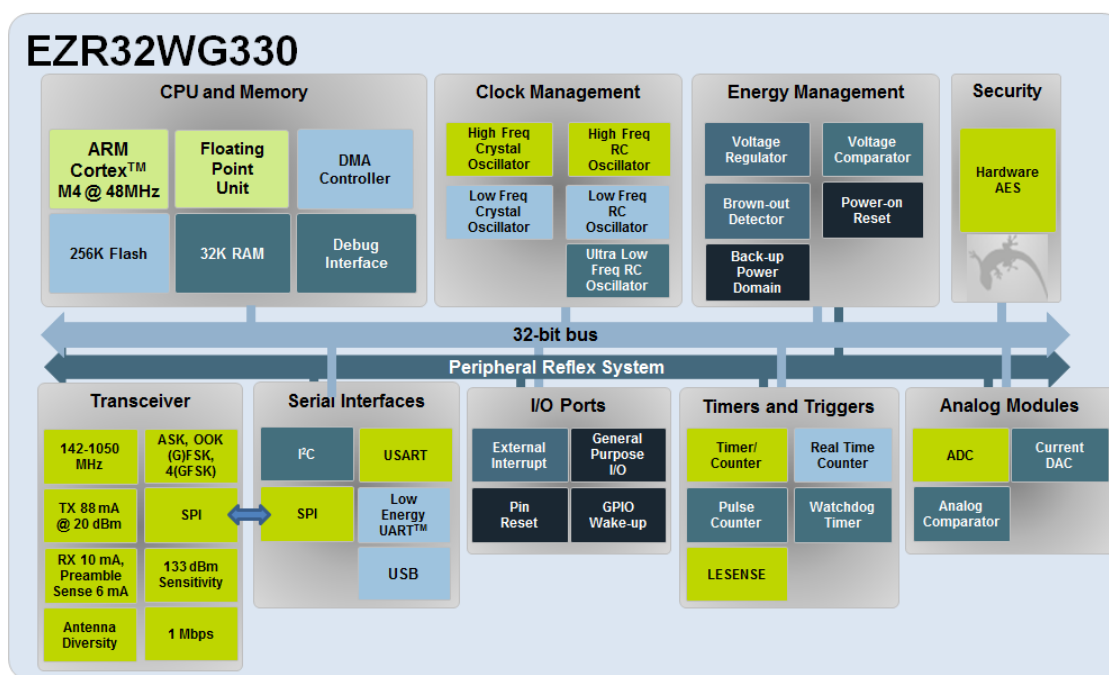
EZR32WG330

CPU and Memory

ARM Cortex$^{TM}$ M4 @ 48MHz

Floating Point Unit

DMA Controller

256K Flash

32K RAM

Debug Interface

Clock Management

High Freq Crystal Oscillator

High Freq RC Oscillator

Low Freq Crystal Oscillator

Low Freq RC Oscillator

Ultra Low Freq RC Oscillator

Energy Management

Voltage Regulator

Voltage Comparator

Brown-out Detector

Power-on Reset

Back-up Power Domain

Security

Hardware AES

32-bit bus

Peripheral Reflex System

Transceiver

142-1050 MHz

ASK, OOK (G)FSK, 4(GFSK)

TX 88 mA @ 20 dBm

SPI

RX 10 mA, Preamble Sense 6 mA

133 dBm Sensitivity

Antenna Diversity

1 Mbps

Serial Interfaces

I$^2$C

USART

SPI

Low Energy UART$^{TM}$

USB

I/O Ports

External Interrupt

General Purpose I/O

Pin Reset

GPIO Wake-up

Timers and Triggers

Timer/ Counter

Real Time Counter

Pulse Counter

Watchdog Timer

LESENSE

Analog Modules

ADC

Current DAC

Analog Comparator